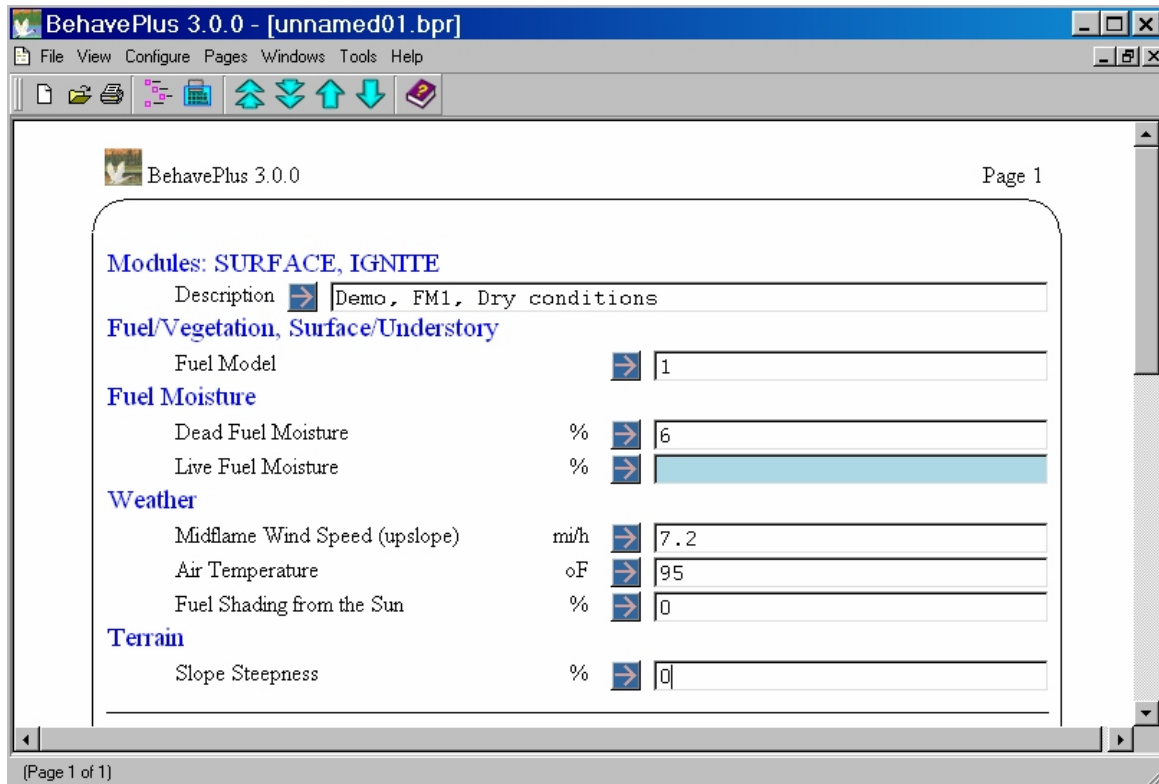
BehavePlus 3.0.0 - [unnamed01.bpr]

File View Configure Pages Windows Tools Help

BehavePlus 3.0.0

Page 1

Modules: SURFACE, IGNITE

Description Demo, FM1, Dry conditions

Fuel/Vegetation, Surface/Understory

| | | |
|---|---|---|
| Fuel Model | | 1 |

Fuel Moisture

| | | |
|---|---|---|
| Dead Fuel Moisture | % | 6 |
| Live Fuel Moisture | % | |

Weather

| | | |
|---|---|---|
| Midflame Wind Speed (upslope) | mi/h | 7.2 |
| Air Temperature | oF | 95 |
| Fuel Shading from the Sun | % | 0 |

Terrain

| | | |
|---|---|---|
| Slope Steepness | % | 0 |

(Page 1 of 1)